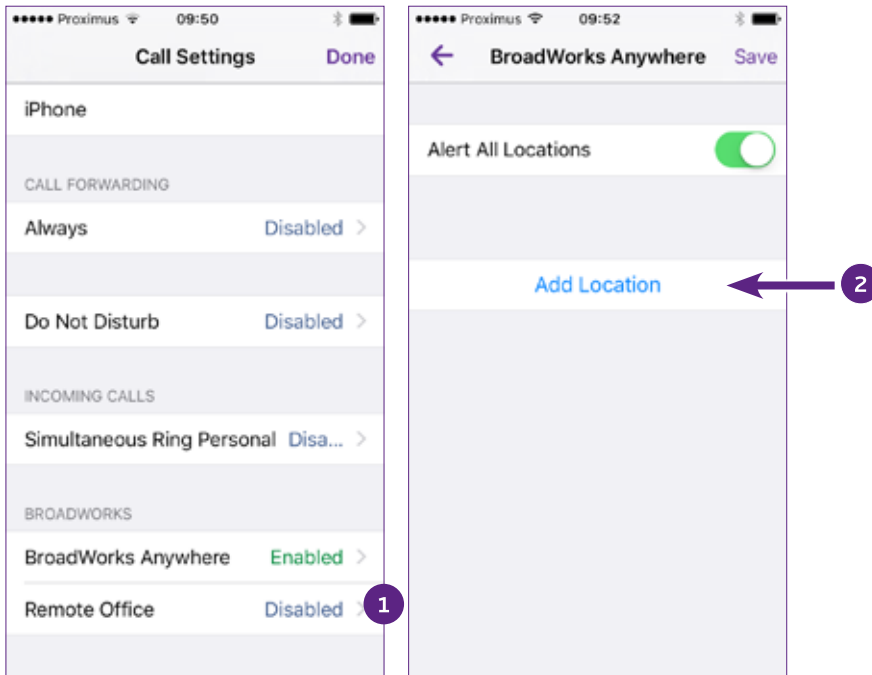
●●●●● Proximus 09:50

Call Settings Done

iPhone

CALL FORWARDING

Always Disabled

Do Not Disturb Disabled

INCOMING CALLS

Simultaneous Ring Personal Disa...

BROADWORKS

BroadWorks Anywhere Enabled

Remote Office Disabled

1

●●●●● Proximus 09:52

BroadWorks Anywhere Save

Alert All Locations

Add Location

2